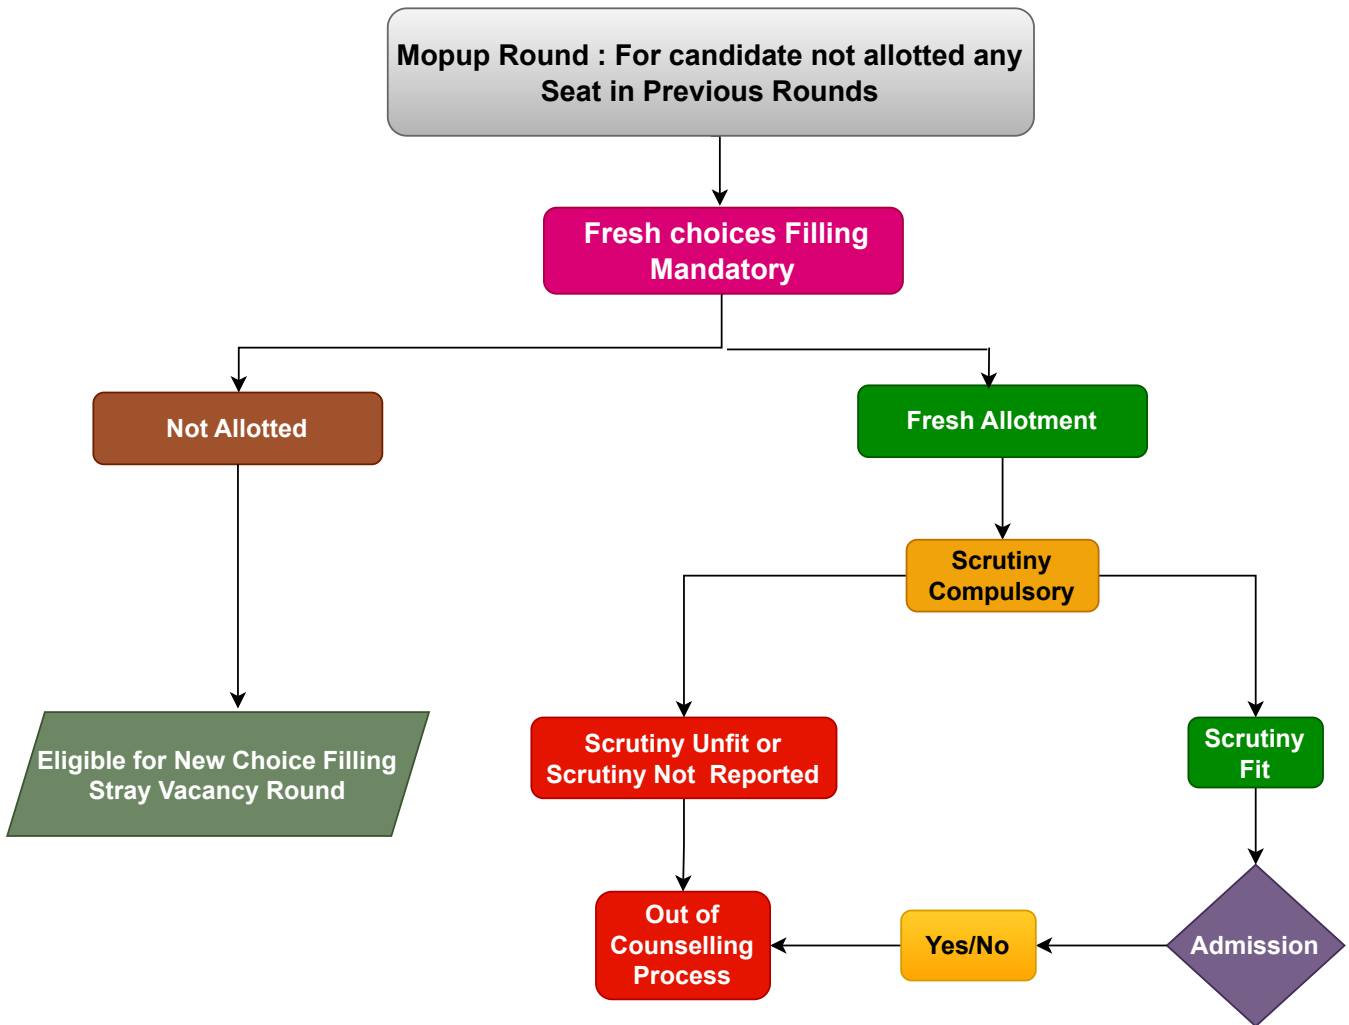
Mopup Round : For candidate not allotted any Seat in Previous Rounds

Fresh choices Filling Mandatory

Not Allotted

Fresh Allotment

Scrutiny Compulsory

Eligible for New Choice Filling Stray Vacancy Round

Scrutiny Unfit or Scrutiny Not Reported

Scrutiny Fit

Out of Counselling Process

Yes/No

Admission